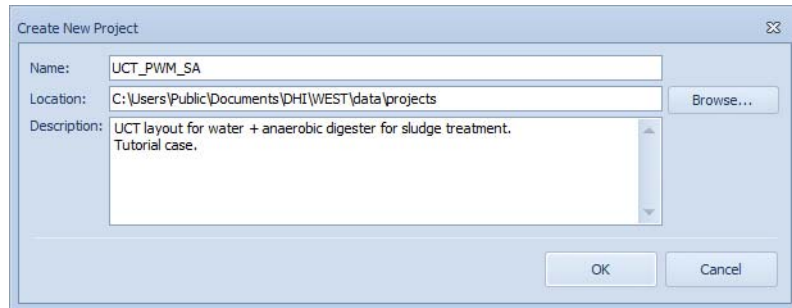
Create New Project

Name: UCT_PWM_SA

Location: C:\Users\Public\Documents\DHI\WEST\data\projects

Browse...

Description: UCT layout for water + anaerobic digester for sludge treatment.
Tutorial case.

OK

Cancel